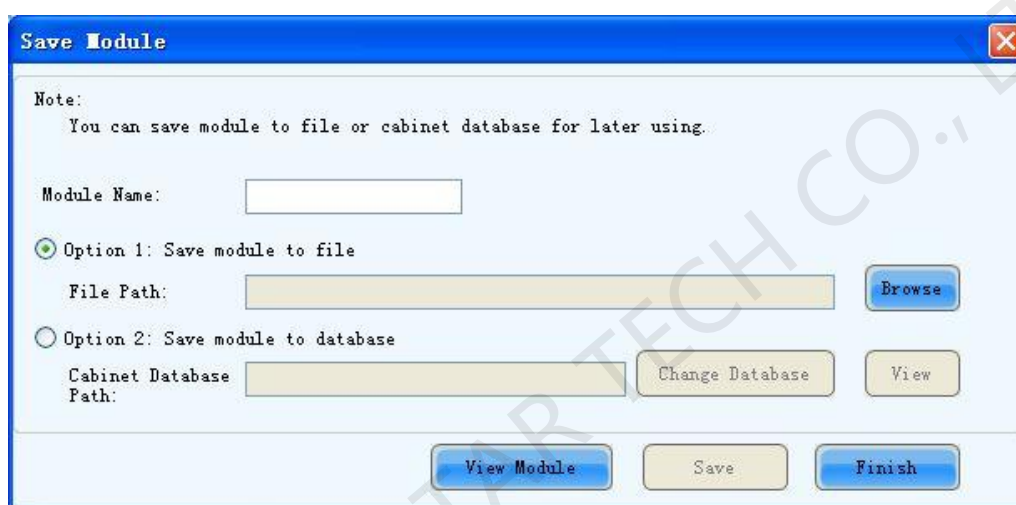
Save Module

Note:
You can save module to file or cabinet database for later using.

Module Name:

Option 1: Save module to file

File Path:

Browse

Option 2: Save module to database

Cabinet Database Path:

Change Database

View

View Module

Save

Finish

TAR TECH CO., L